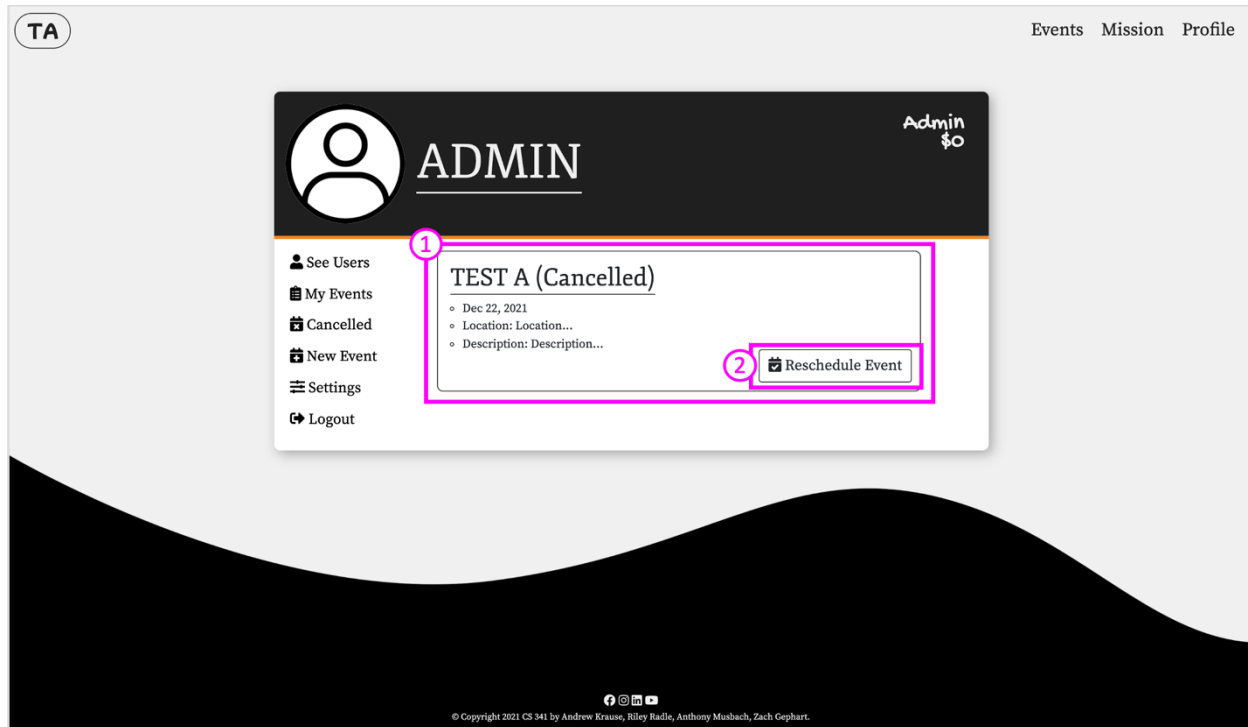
TA

Events Mission Profile

ADMIN

Admin
$0

See Users
My Events
Cancelled
New Event
Settings
Logout

1

TEST A (Cancelled)

- Dec 22, 2021
- Location: Location...
- Description: Description...

2

Reschedule Event

© Copyright 2021 CS 341 by Andrew Krause, Riley Radle, Anthony Musbach, Zach Gephart.